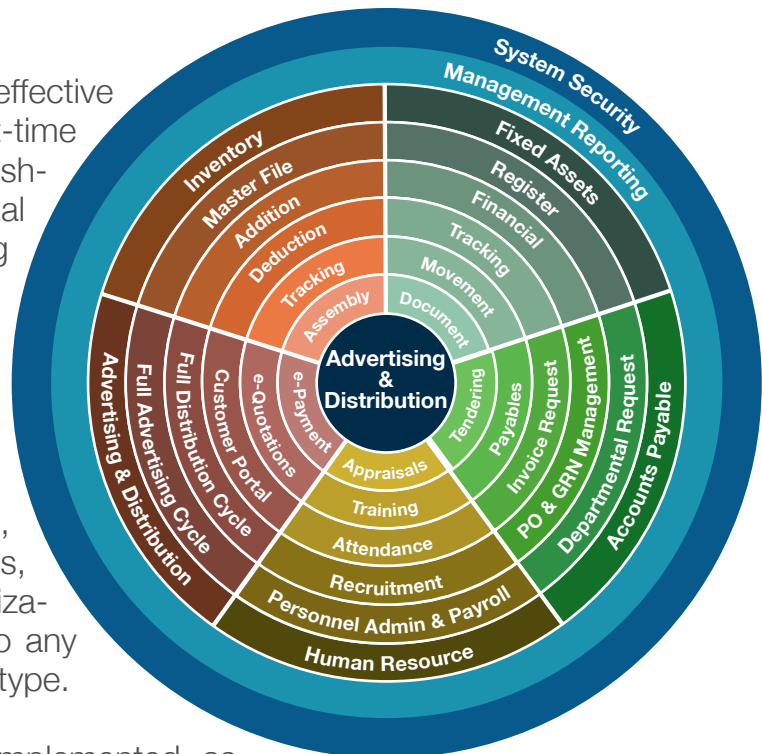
effective
-time
sh-
al
g

,
s,
iza-
o any
type.

System Security
Management Reporting

Inventory
Master File
Addition
Deduction
Tracking
Assembly

Fixed Assets
Register
Financial
Tracking
Movement
Document

Advertising & Distribution

Advertising & Distribution
Full Advertising Cycle
Full Distribution Cycle
Customer Portal
e-Quotations
e-Payment

Tendering
Payables
Invoice Request
PO & GRN Management
Departmental Request
Accounts Payable

Appraisals
Training
Attendance
Recruitment
Personnel Admin & Payroll
Human Resource